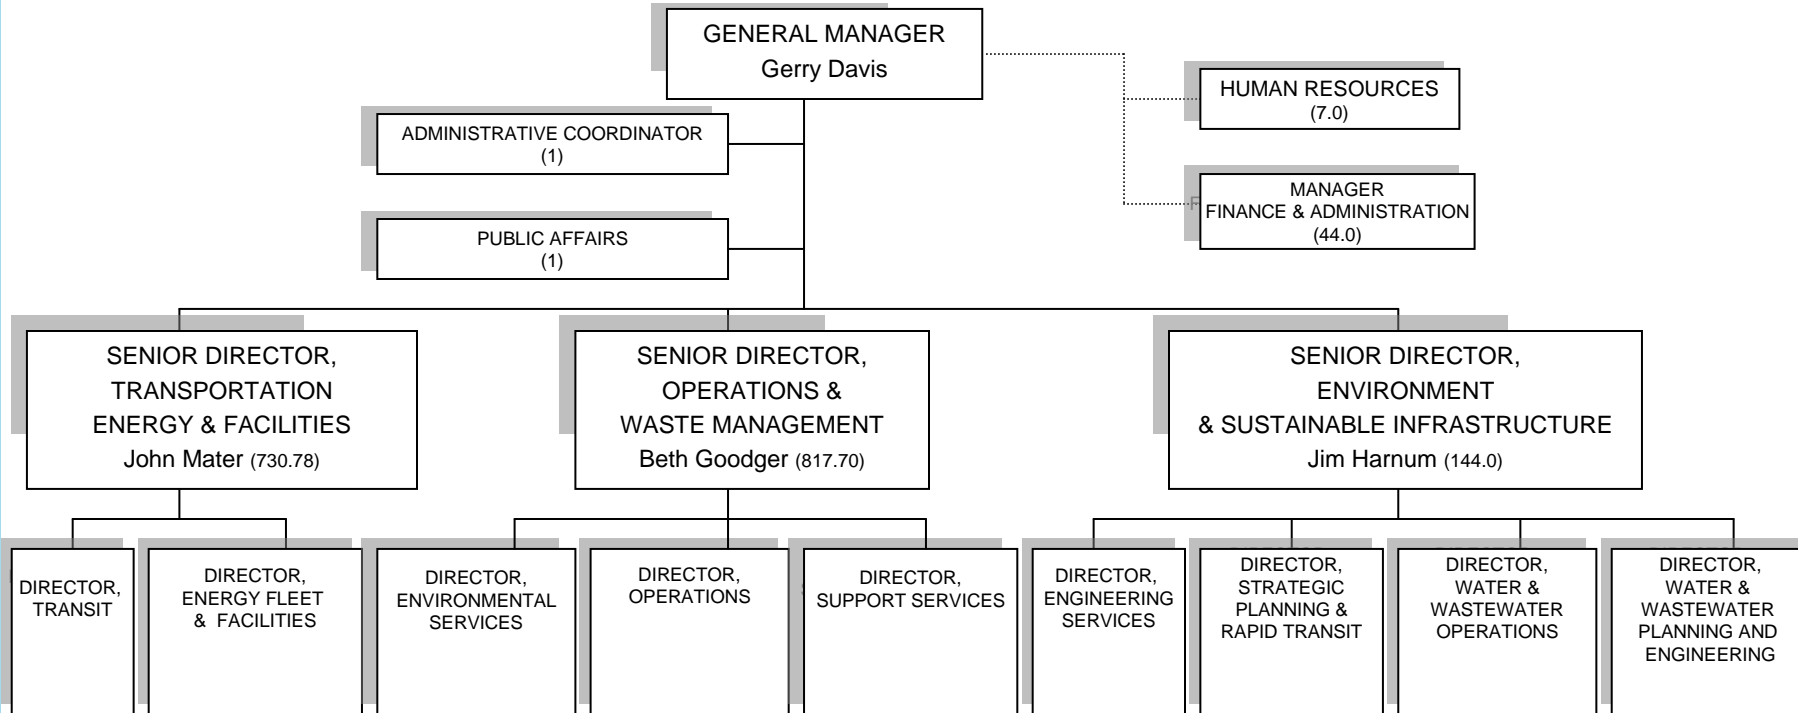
GENERAL MANAGER
Gerry Davis

ADMINISTRATIVE COORDINATOR
(1)

PUBLIC AFFAIRS
(1)

HUMAN RESOURCES
(7.0)

MANAGER
FINANCE & ADMINISTRATION
(44.0)

SENIOR DIRECTOR,
TRANSPORTATION
ENERGY & FACILITIES
John Mater (730.78)

SENIOR DIRECTOR,
OPERATIONS &
WASTE MANAGEMENT
Beth Goodger (817.70)

SENIOR DIRECTOR,
ENVIRONMENT
& SUSTAINABLE INFRASTRUCTURE
Jim Harnum (144.0)

DIRECTOR,
TRANSIT

DIRECTOR,
ENERGY FLEET
& FACILITIES

DIRECTOR,
ENVIRONMENTAL
SERVICES

DIRECTOR,
OPERATIONS

DIRECTOR,
SUPPORT SERVICES

DIRECTOR,
ENGINEERING
SERVICES

DIRECTOR,
STRATEGIC
PLANNING &
RAPID TRANSIT

DIRECTOR,
WATER &
WASTEWATER
OPERATIONS

DIRECTOR,
WATER &
WASTEWATER
PLANNING AND
ENGINEERING